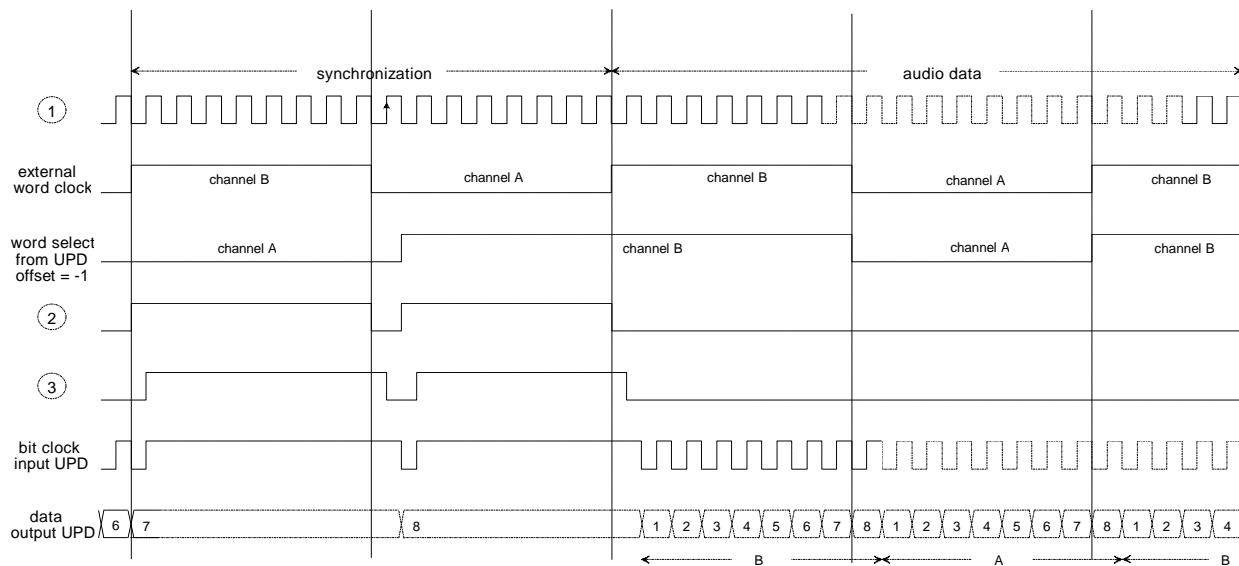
synchronization

audio data

1

external word clock

channel B

channel A

channel B

channel A

channel B

word select from UPD offset = -1

channel A

channel B

channel A

channel B

2

3

bit clock input UPD

data output UPD

6

7

8

1 2 3 4 5 6 7 8 1 2 3 4 5 6 7 8 1 2 3 4

B

A

B